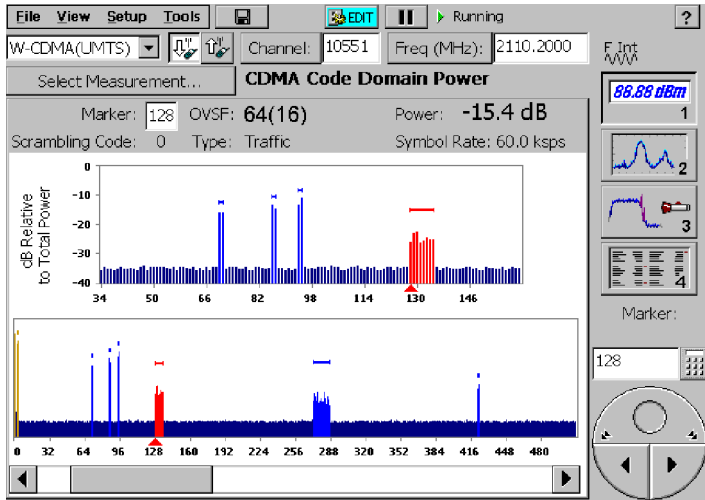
File View Setup Tools

EDIT

Running

?

W-CDMA(UMTS)

Channel: 10551

Freq (MHz): 2110.2000

F Int

Select Measurement...

CDMA Code Domain Power

88.88 dBm

1

Marker: 128 OVSF: 64(16)

Power: -15.4 dB

Scrambling Code: 0 Type: Traffic

Symbol Rate: 60.0 ksps

0

-10

-20

-30

-40

dB Relative to Total Power

34 50 66 82 98 114 130 146

2

3

4

Marker:

0 32 64 96 128 160 192 224 256 288 320 352 384 416 448 480

128